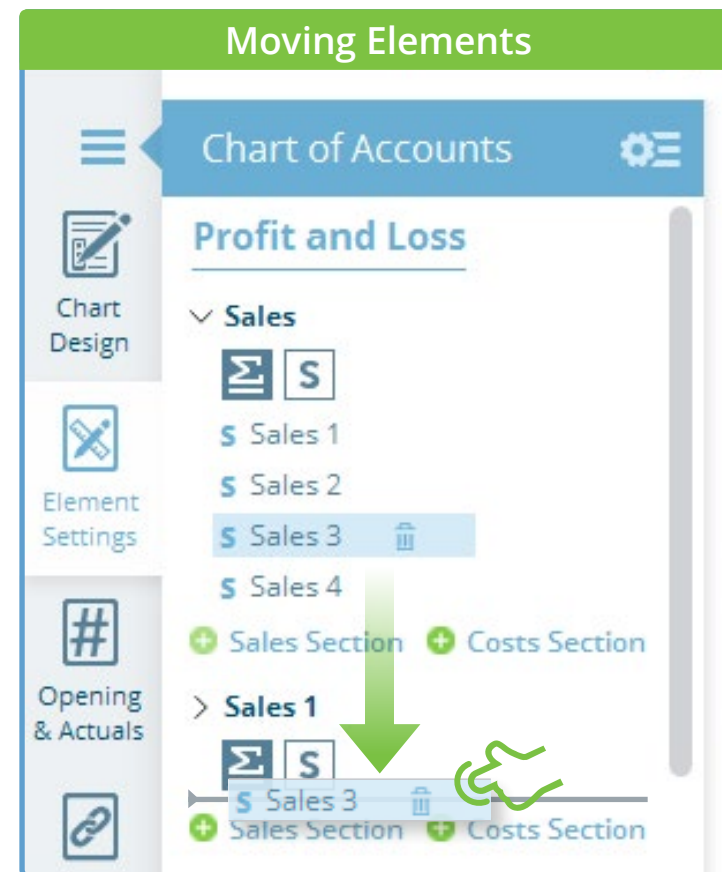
Moving Elements

Chart Design

Element Settings

Opening & Actuals

Chart of Accounts

Profit and Loss

Sales

S

S Sales 1

S Sales 2

S Sales 3

S Sales 4

Sales Section Costs Section

Sales 1

S

S Sales 3

Sales Section Costs Section